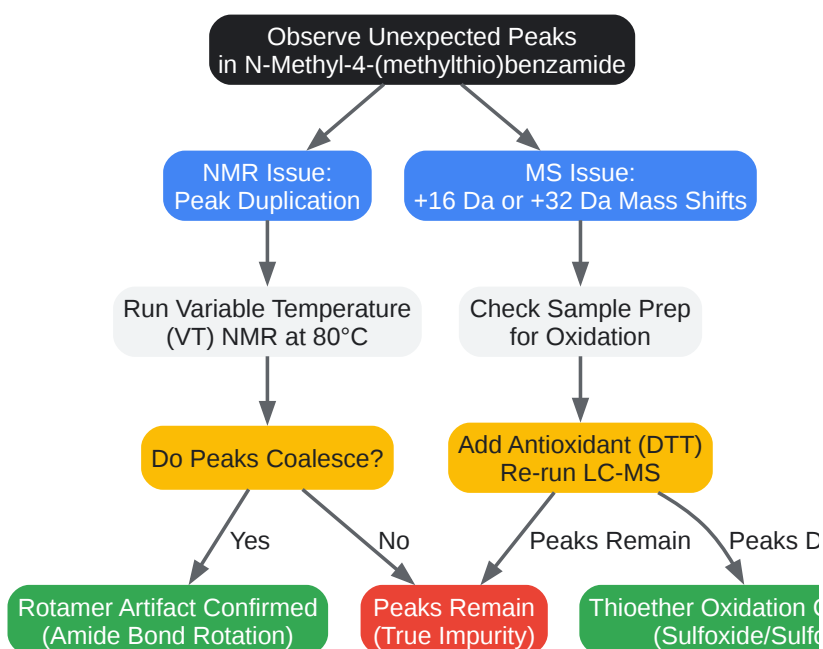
Observe Unexpected Peaks in N-Methyl-4-(methylthio)benzamide

NMR Issue: Peak Duplication

MS Issue: +16 Da or +32 Da Mass Shifts

Run Variable Temperature (VT) NMR at 80°C

Check Sample Prep for Oxidation

Do Peaks Coalesce?

Add Antioxidant (DTT) Re-run LC-MS

Yes

No

Peaks Remain

Peaks D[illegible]

Rotamer Artifact Confirmed (Amide Bond Rotation)

Peaks Remain (True Impurity)

Thioether Oxidation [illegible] (Sulfoxide/Sulfo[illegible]